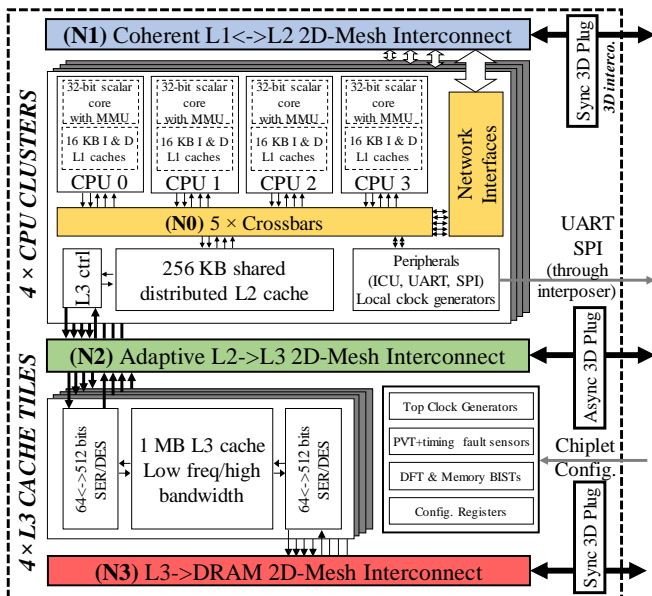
(N1) Coherent L1<->L2 2D-Mesh Interconnect

Sync 3D Plug
3D interco.

4 × CPU CLUSTERS

32-bit scalar core with MMU
16 KB I & D L1 caches
CPU 0

32-bit scalar core with MMU
16 KB I & D L1 caches
CPU 1

32-bit scalar core with MMU
16 KB I & D L1 caches
CPU 2

32-bit scalar core with MMU
16 KB I & D L1 caches
CPU 3

Network Interfaces

(N0) 5 × Crossbars

UART
SPI
(through interposer)

L3 ctrl

256 KB shared distributed L2 cache

Peripherals (ICU, UART, SPI) Local clock generators

(N2) Adaptive L2->L3 2D-Mesh Interconnect

Async 3D Plug

4 × L3 CACHE TILES

64<->512 bits SER/DES

1 MB L3 cache Low freq/high bandwidth

64<->512 bits SER/DES

Top Clock Generators

PVT+timing fault sensors

DFT & Memory BISTs

Config. Registers

Chiplet Config.

Sync 3D Plug

(N3) L3->DRAM 2D-Mesh Interconnect